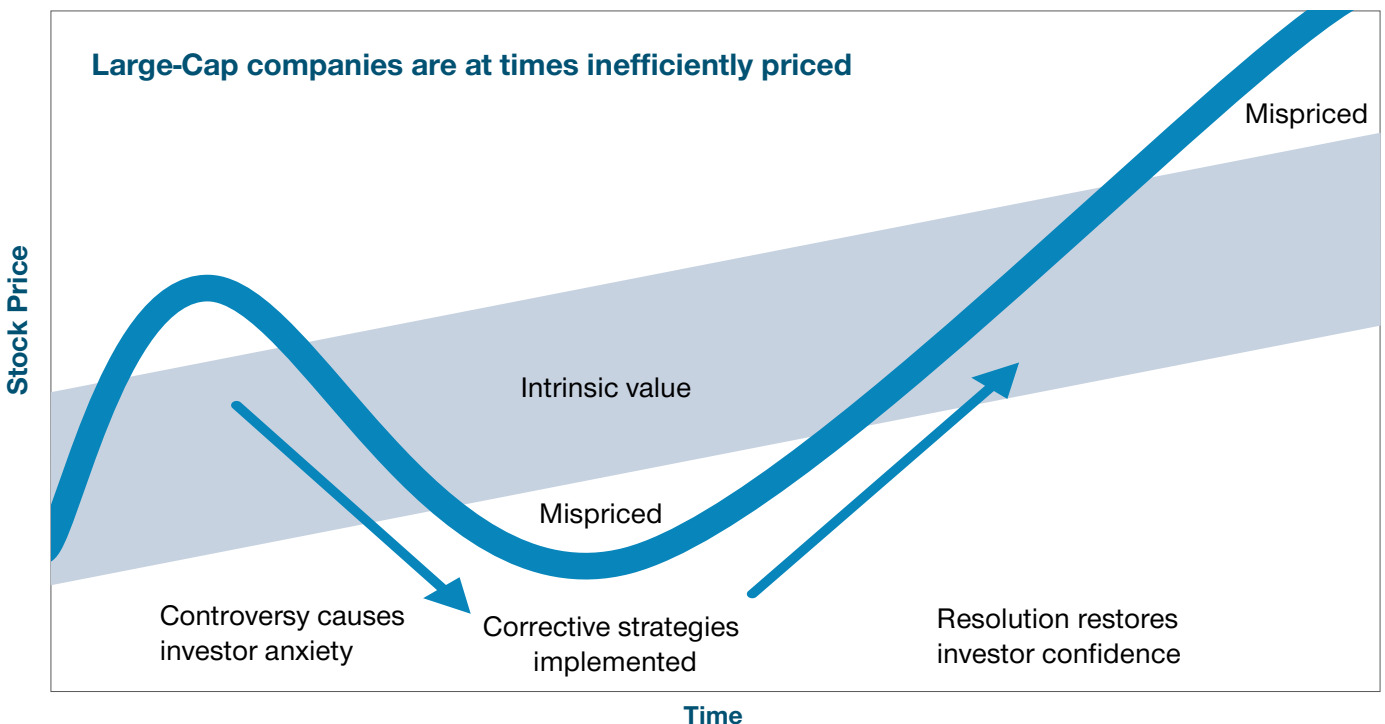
Large-Cap companies are at times inefficiently priced

Mispriced

Stock Price

Intrinsic value

Mispriced

Controversy causes investor anxiety

Corrective strategies implemented

Resolution restores investor confidence

Time